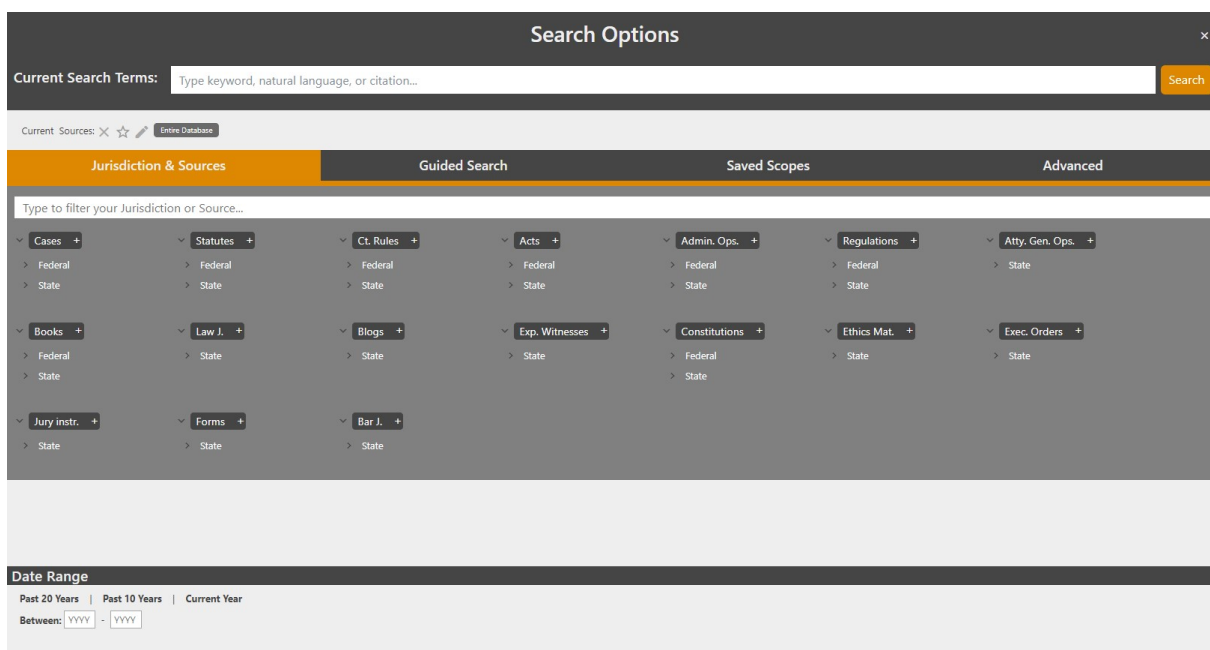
Search Options

×

Current Search Terms: Type keyword, natural language, or citation...

Search

Current Sources: Entire Database

Jurisdiction & Sources
Guided Search
Saved Scopes
Advanced

Type to filter your Jurisdiction or Source...

Cases +
Federal
State

Statutes +
Federal
State

Ct. Rules +
Federal
State

Acts +
Federal
State

Admin. Ops. +
Federal
State

Regulations +
Federal
State

Atty. Gen. Ops. +
State

Books +
Federal
State

Law J. +
State

Blogs +
State

Exp. Witnesses +
State

Constitutions +
Federal
State

Ethics Mat. +
State

Exec. Orders +
State

Jury instr. +
State

Forms +
State

Bar J. +
State

Date Range

Past 20 Years | Past 10 Years | Current Year

Between: YYYY - YYYY